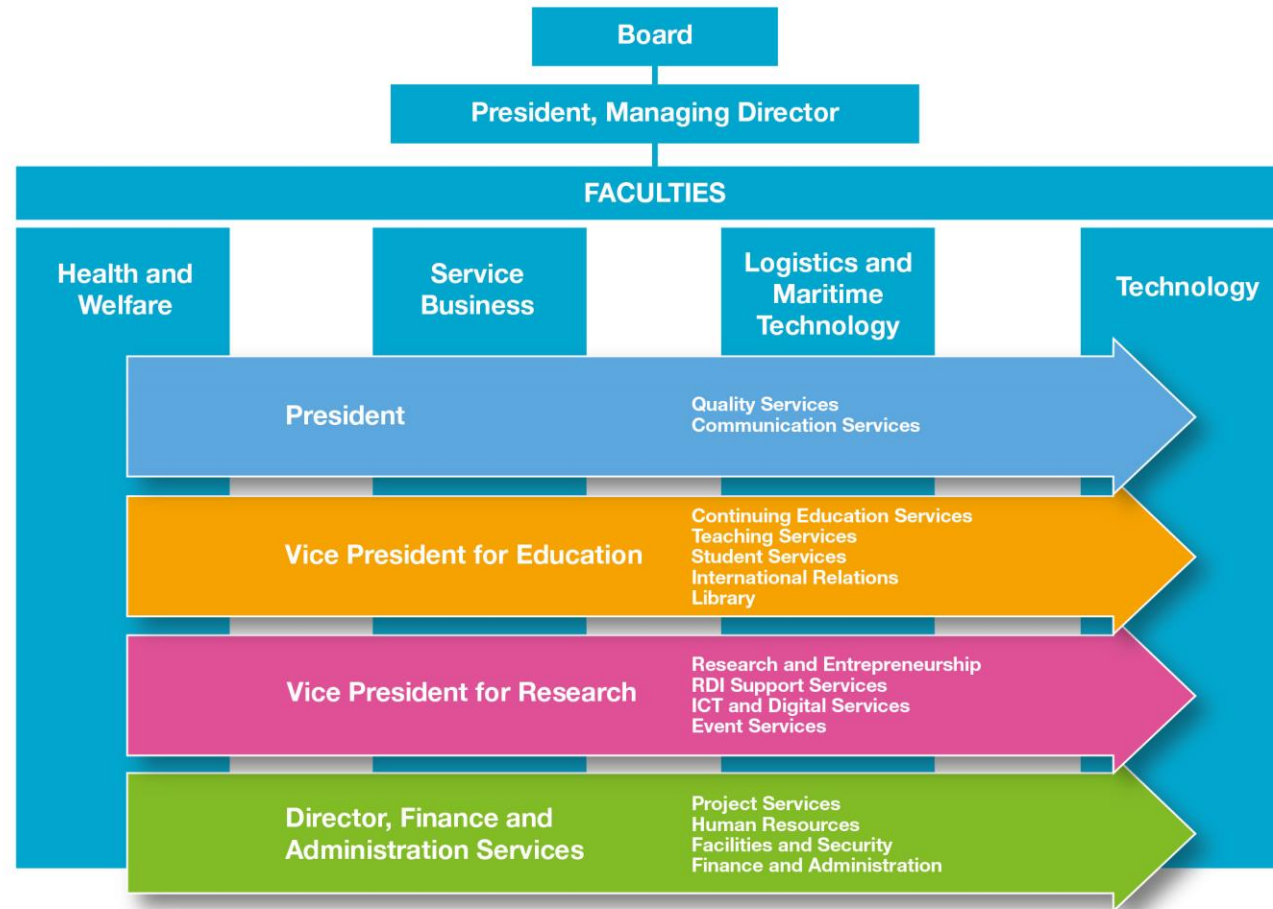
Board

President, Managing Director

FACULTIES

Health and Welfare

Service Business

Logistics and Maritime Technology

Technology

President

Quality Services
Communication Services

Vice President for Education

Continuing Education Services
Teaching Services
Student Services
International Relations
Library

Vice President for Research

Research and Entrepreneurship
RDI Support Services
ICT and Digital Services
Event Services

Director, Finance and Administration Services

Project Services
Human Resources
Facilities and Security
Finance and Administration